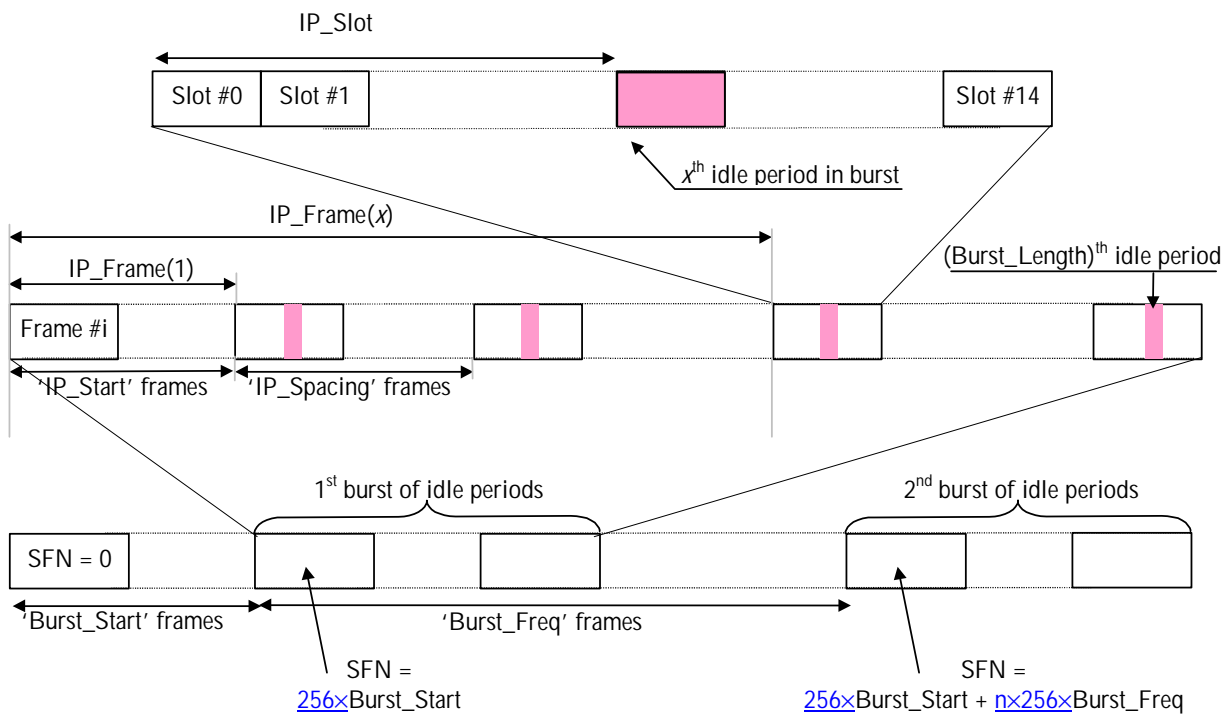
IP_Slot

Slot #0 Slot #1 Slot #14

$x^{th}$ idle period in burst

IP_Frame($x$)

IP_Frame(1)

(Burst_Length)$^{th}$ idle period

Frame #i

'IP_Start' frames 'IP_Spacing' frames

1$^{st}$ burst of idle periods

2$^{nd}$ burst of idle periods

SFN = 0

'Burst_Start' frames 'Burst_Freq' frames

SFN = 256×Burst_Start

SFN = 256×Burst_Start + n×256×Burst_Freq